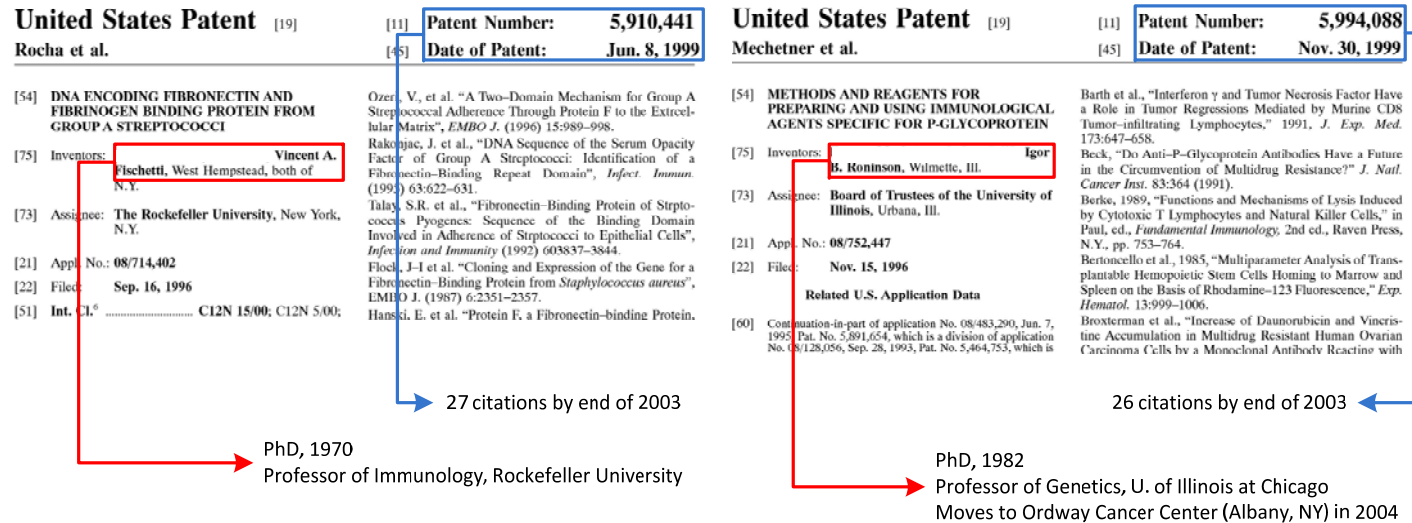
United States Patent [19]
Rocha et al.

[11] Patent Number: 5,910,441
[45] Date of Patent: Jun. 8, 1999

[54] DNA ENCODING FIBRONECTIN AND FIBRINOGEN BINDING PROTEIN FROM GROUP A STREPTOCOCCI

[75] Inventors: Vincent A. Fischetti, West Hempstead, both of N.Y.

[73] Assignee: The Rockefeller University, New York, N.Y.

[21] Appl. No.: 08/714,402

[22] Filed: Sep. 16, 1996

[51] Int. Cl.$^6$ .............................. C12N 15/00; C12N 5/00;

Ozeri, V., et al. "A Two-Domain Mechanism for Group A Streptococcal Adherence Through Protein F to the Extracellular Matrix", EMBO J. (1996) 15:989–998.

Rakonjac, J. et al., "DNA Sequence of the Serum Opacity Factor of Group A Streptococci: Identification of a Fibronectin-Binding Repeat Domain", Infect. Immun. (1995) 63:622–631.

Talay, S.R. et al., "Fibronectin-Binding Protein of Strptococcus Pyogenes: Sequence of the Binding Domain Involved in Adherence of Strptococci to Epithelial Cells", Infection and Immunity (1992) 603837–3844.

Flock, J–I et al. "Cloning and Expression of the Gene for a Fibronectin–Binding Protein from Staphylococcus aureus", EMBO J. (1987) 6:2351–2357.

Hanski, E. et al. "Protein F, a Fibronectin–binding Protein,

27 citations by end of 2003

PhD, 1970
Professor of Immunology, Rockefeller University

United States Patent [19]
Mechetner et al.

[11] Patent Number: 5,994,088
[45] Date of Patent: Nov. 30, 1999

[54] METHODS AND REAGENTS FOR PREPARING AND USING IMMUNOLOGICAL AGENTS SPECIFIC FOR P-GLYCOPROTEIN

[75] Inventors: Igor B. Roninson, Wilmette, Ill.

[73] Assignee: Board of Trustees of the University of Illinois, Urbana, Ill.

[21] Appl. No.: 08/752,447

[22] Filed: Nov. 15, 1996

Related U.S. Application Data

[60] Continuation-in-part of application No. 08/483,290, Jun. 7, 1995, Pat. No. 5,891,654, which is a division of application No. 08/128,056, Sep. 28, 1993, Pat. No. 5,464,753, which is

Barth et al., "Interferon γ and Tumor Necrosis Factor Have a Role in Tumor Regressions Mediated by Murine CD8 Tumor–infiltrating Lymphocytes," 1991, J. Exp. Med. 173:647–658.

Beck, "Do Anti–P–Glycoprotein Antibodies Have a Future in the Circumvention of Multidrug Resistance?" J. Natl. Cancer Inst. 83:364 (1991).

Berke, 1989, "Functions and Mechanisms of Lysis Induced by Cytotoxic T Lymphocytes and Natural Killer Cells," in Paul, ed., Fundamental Immunology, 2nd ed., Raven Press, N.Y., pp. 753–764.

Bertoncello et al., 1985, "Multiparameter Analysis of Transplantable Hemopoietic Stem Cells Homing to Marrow and Spleen on the Basis of Rhodamine–123 Fluorescence," Exp. Hematol. 13:999–1006.

Broxterman et al., "Increase of Daunorubicin and Vincristine Accumulation in Multidrug Resistant Human Ovarian Carcinoma Cells by a Monoclonal Antibody Reacting with

26 citations by end of 2003

PhD, 1982
Professor of Genetics, U. of Illinois at Chicago
Moves to Ordway Cancer Center (Albany, NY) in 2004